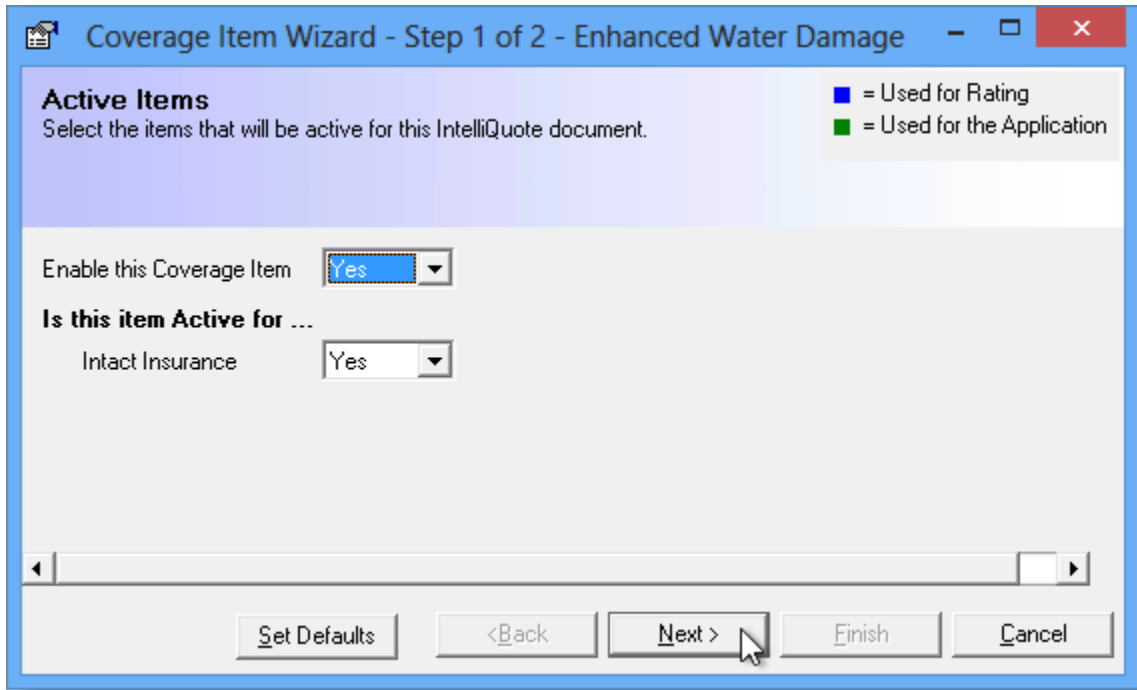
Coverage Item Wizard - Step 1 of 2 - Enhanced Water Damage

Active Items
Select the items that will be active for this IntelliQuote document.

= Used for Rating
= Used for the Application

Enable this Coverage Item Yes

Is this item Active for ...

Intact Insurance Yes

Set Defaults
<Back
Next >
Finish
Cancel